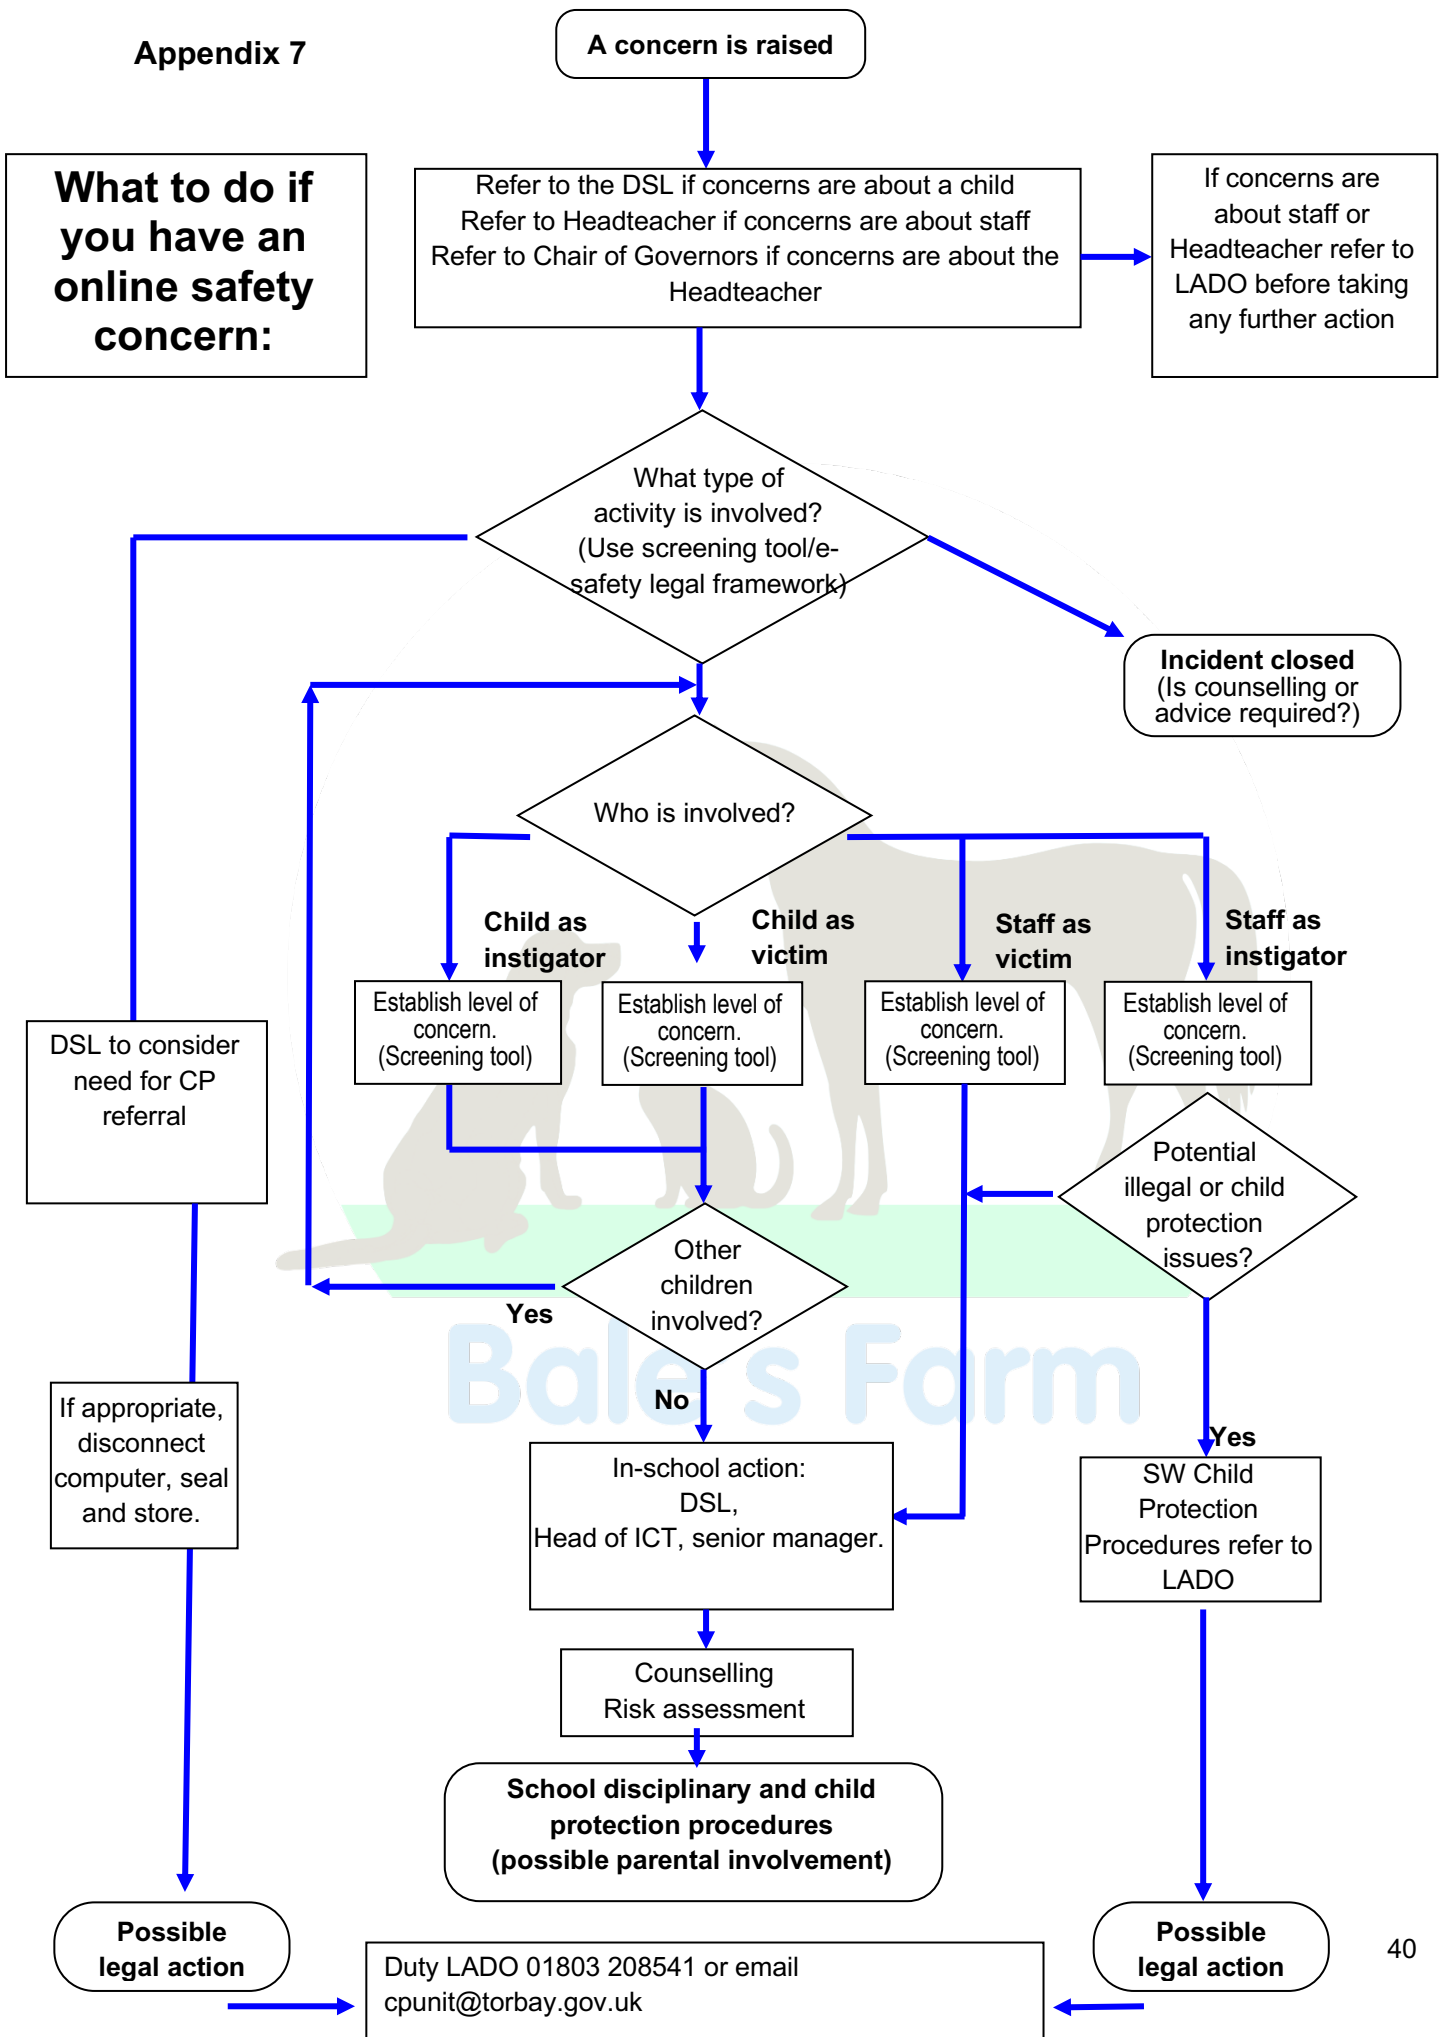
Appendix 7

A concern is raised

What to do if you have an online safety concern:

Refer to the DSL if concerns are about a child
Refer to Headteacher if concerns are about staff
Refer to Chair of Governors if concerns are about the Headteacher

If concerns are about staff or Headteacher refer to LADO before taking any further action

What type of activity is involved? (Use screening tool/e-safety legal framework)

Incident closed
(Is counselling or advice required?)

Who is involved?

Child as instigator

Child as victim

Staff as victim

Staff as instigator

Establish level of concern. (Screening tool)

Establish level of concern. (Screening tool)

Establish level of concern. (Screening tool)

Establish level of concern. (Screening tool)

DSL to consider need for CP referral

Potential illegal or child protection issues?

Other children involved?

Yes

No

Bale's Farm

If appropriate, disconnect computer, seal and store.

Yes

In-school action:
DSL,
Head of ICT, senior manager.

SW Child Protection Procedures refer to LADO

Counselling
Risk assessment

School disciplinary and child protection procedures
(possible parental involvement)

Possible legal action

Duty LADO 01803 208541 or email cpunit@torbay.gov.uk

Possible legal action

40